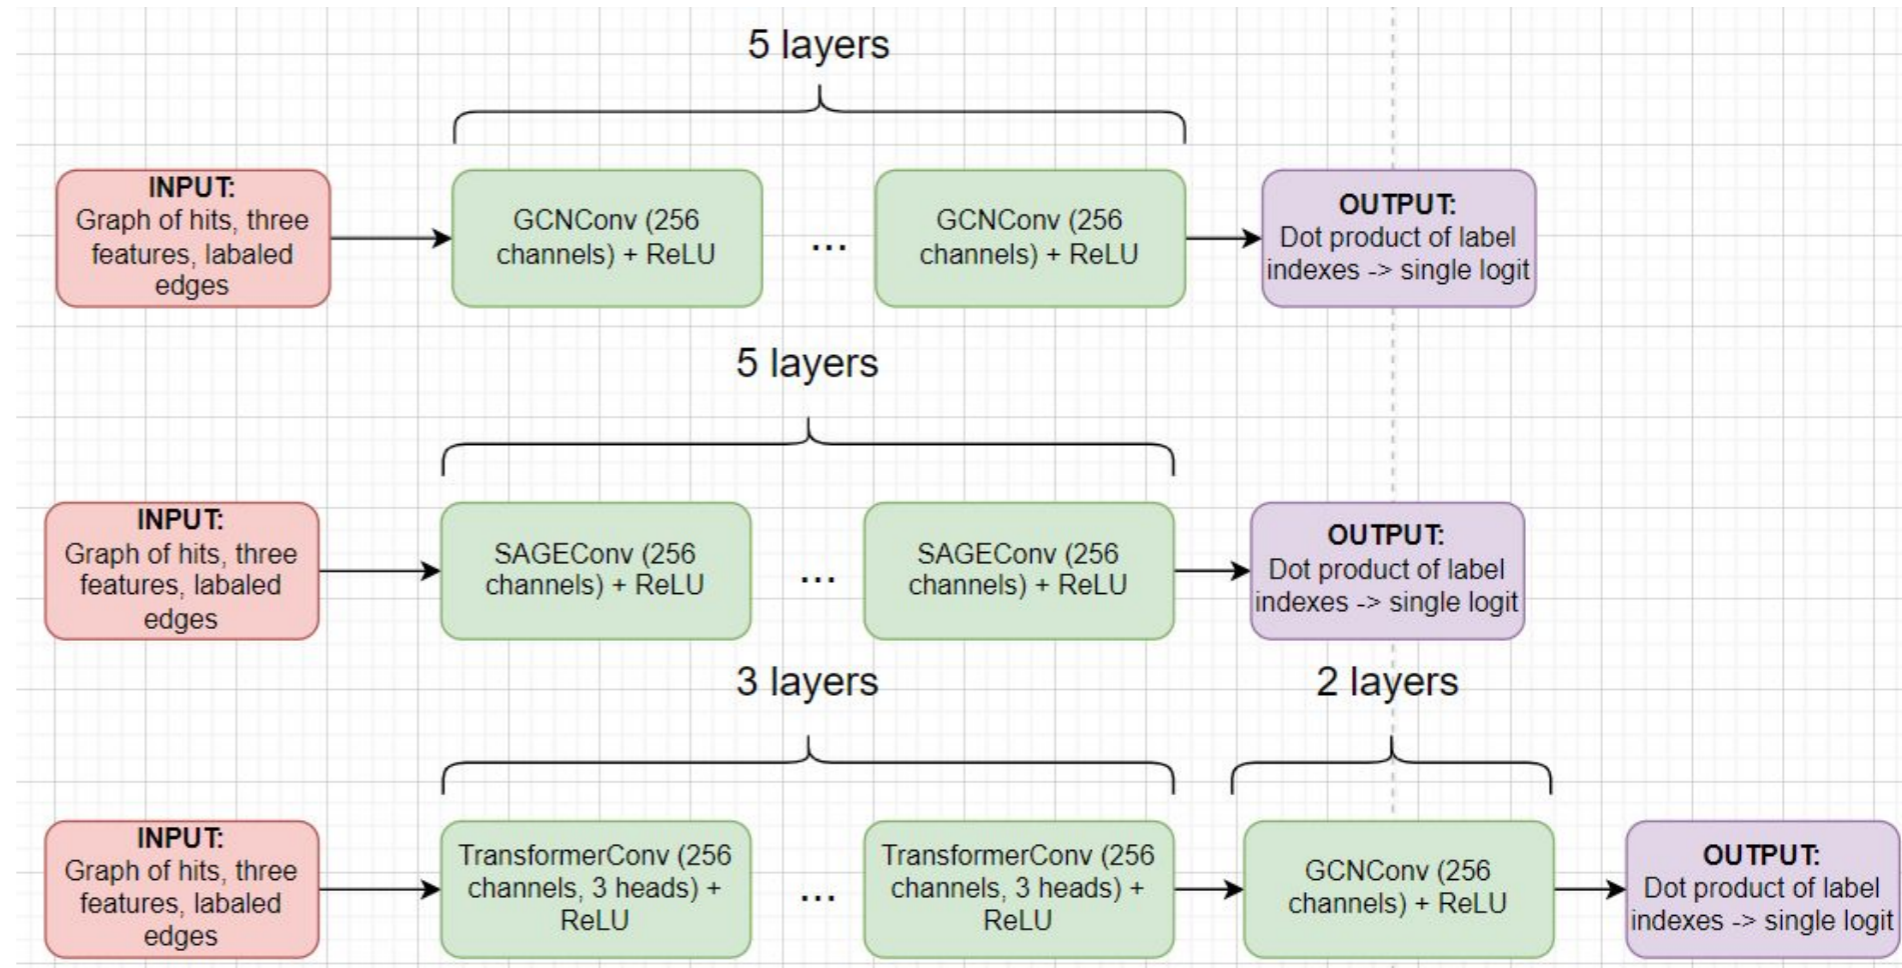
5 layers

INPUT:
Graph of hits, three features, labaled edges

GCNConv (256 channels) + ReLU

...

GCNConv (256 channels) + ReLU

OUTPUT:
Dot product of label indexes -> single logit

5 layers

INPUT:
Graph of hits, three features, labaled edges

SAGEConv (256 channels) + ReLU

...

SAGEConv (256 channels) + ReLU

OUTPUT:
Dot product of label indexes -> single logit

3 layers

2 layers

INPUT:
Graph of hits, three features, labaled edges

TransformerConv (256 channels, 3 heads) + ReLU

...

TransformerConv (256 channels, 3 heads) + ReLU

GCNConv (256 channels) + ReLU

OUTPUT:
Dot product of label indexes -> single logit